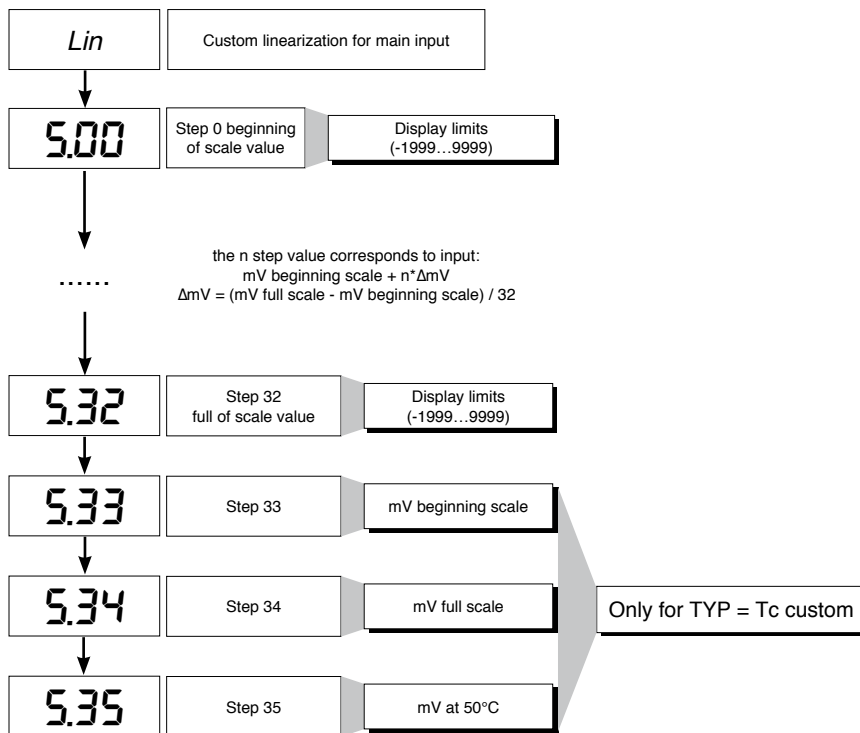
Lin

Custom linearization for main input

5.00

Step 0 beginning of scale value

Display limits (-1999…9999)

......

the n step value corresponds to input:
mV beginning scale + n*ΔmV
ΔmV = (mV full scale - mV beginning scale) / 32

5.32

Step 32 full of scale value

Display limits (-1999…9999)

5.33

Step 33

mV beginning scale

5.34

Step 34

mV full scale

Only for TYP = Tc custom

5.35

Step 35

mV at 50°C